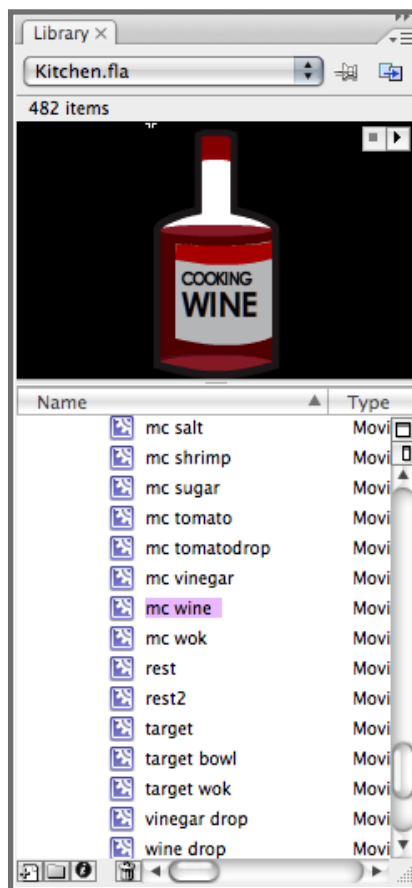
Library ×

Kitchen.fla

482 items

COOKING
WINE

| Name | Type |
|---|---|
| mc salt | Movi |
| mc shrimp | Movi |
| mc sugar | Movi |
| mc tomato | Movi |
| mc tomatodrop | Movi |
| mc vinegar | Movi |
| mc wine | Movi |
| mc wok | Movi |
| rest | Movi |
| rest2 | Movi |
| target | Movi |
| target bowl | Movi |
| target wok | Movi |
| vinegar drop | Movi |
| wine drop | Movi |